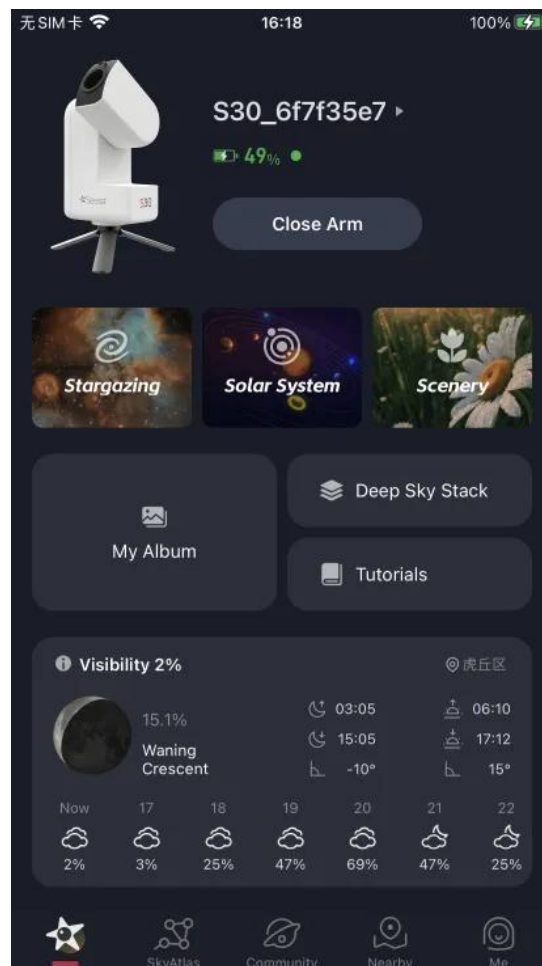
无SIM卡 16:18 100%

S30_6f7f35e7

49%

Close Arm

Stargazing

Solar System

Scenery

My Album

Deep Sky Stack

Tutorials

Visibility 2%

虎丘区

15.1%

Waning Crescent

03:05

15:05

-10°

06:10

17:12

15°

| Now | 17 | 18 | 19 | 20 | 21 | 22 |
|---|---|---|---|---|---|---|
| 2% | 3% | 25% | 47% | 69% | 47% | 25% |

SkyAtlas Community Nearby Me